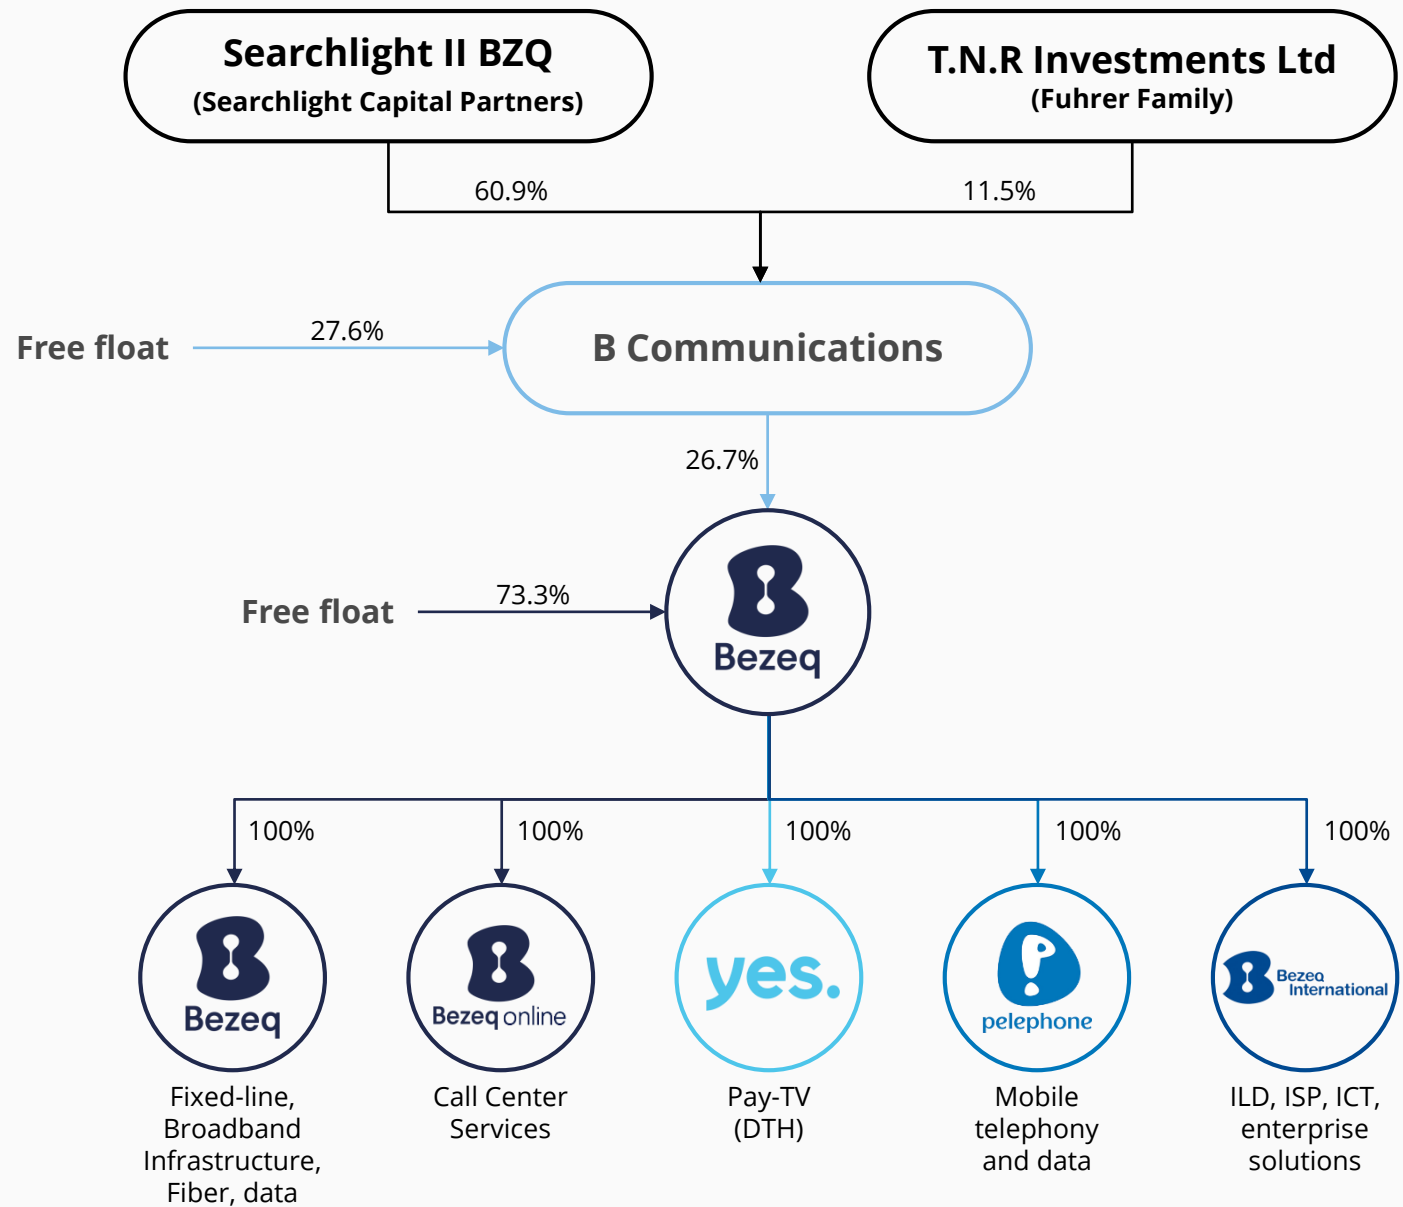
Searchlight II BZQ
(Searchlight Capital Partners)

T.N.R Investments Ltd
(Fuhrer Family)

60.9%

11.5%

Free float

27.6%

B Communications

26.7%

Free float

73.3%

Bezeq

100%

100%

100%

100%

100%

Bezeq

Bezeq online

yes.

pelephone

Bezeq International

Fixed-line, Broadband Infrastructure, Fiber, data

Call Center Services

Pay-TV (DTH)

Mobile telephony and data

ILD, ISP, ICT, enterprise solutions